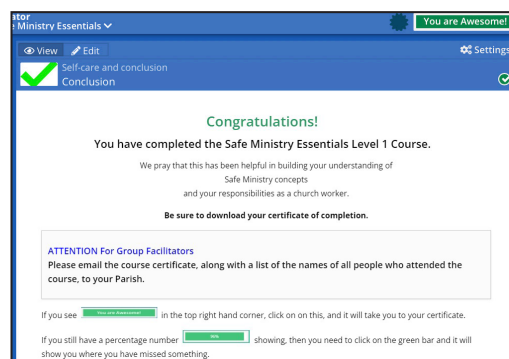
ator
Ministry Essentials

You are Awesome!

View Edit

Settings

Self-care and conclusion
Conclusion

Congratulations!

You have completed the Safe Ministry Essentials Level 1 Course.

We pray that this has been helpful in building your understanding of Safe Ministry concepts and your responsibilities as a church worker.

Be sure to download your certificate of completion.

ATTENTION For Group Facilitators
Please email the course certificate, along with a list of the names of all people who attended the course, to your Parish.

If you see You are Awesome! in the top right hand corner, click on on this, and it will take you to your certificate.

If you still have a percentage number 98% showing, then you need to click on the green bar and it will show you where you have missed something.